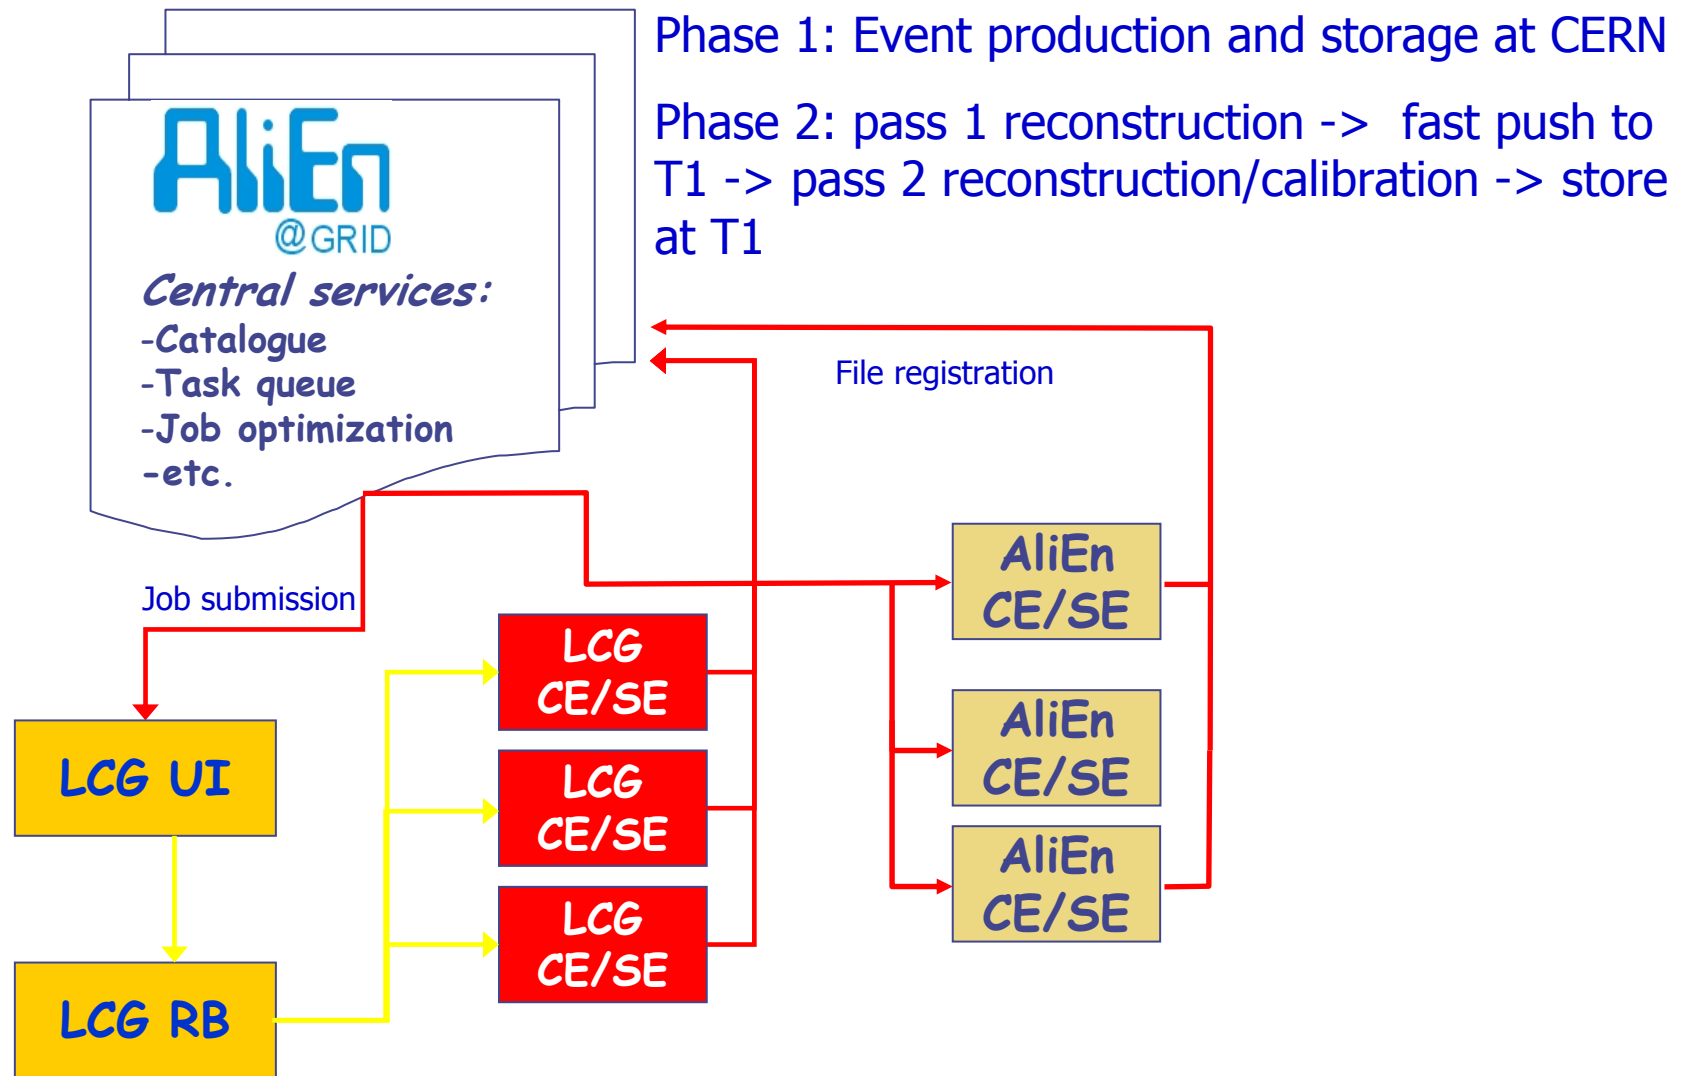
AliEn
@GRID

Central services:
-Catalogue
-Task queue
-Job optimization
-etc.

Phase 1: Event production and storage at CERN

Phase 2: pass 1 reconstruction -> fast push to T1 -> pass 2 reconstruction/calibration -> store at T1

File registration

Job submission

AliEn CE/SE

AliEn CE/SE

AliEn CE/SE

LCG CE/SE

LCG CE/SE

LCG CE/SE

LCG UI

LCG RB